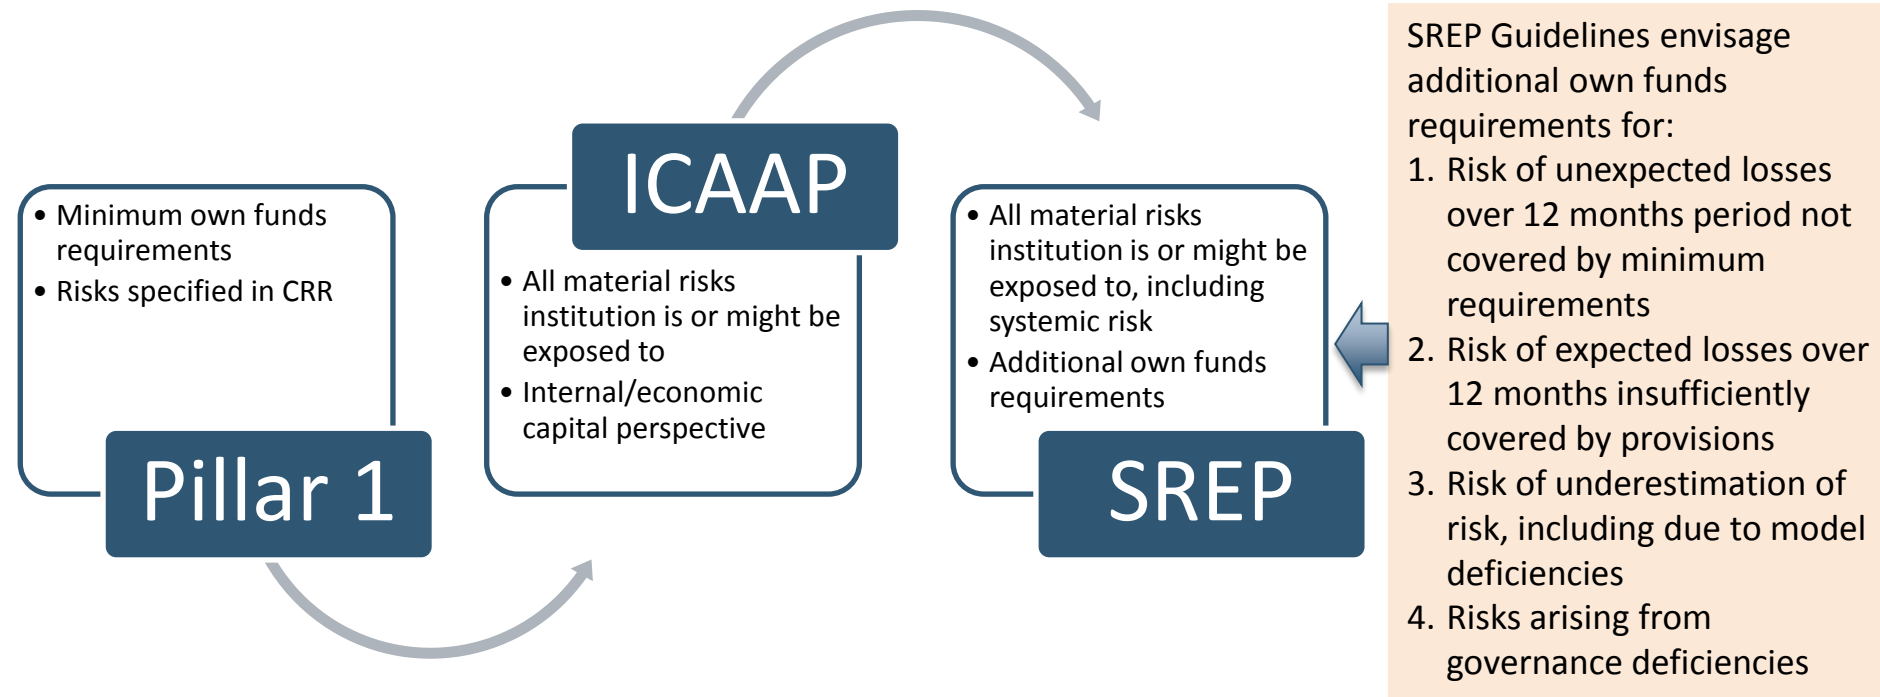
• Minimum own funds requirements
• Risks specified in CRR

Pillar 1

ICAAP

• All material risks institution is or might be exposed to
• Internal/economic capital perspective

• All material risks institution is or might be exposed to, including systemic risk
• Additional own funds requirements

SREP

SREP Guidelines envisage additional own funds requirements for:
1. Risk of unexpected losses over 12 months period not covered by minimum requirements
2. Risk of expected losses over 12 months insufficiently covered by provisions
3. Risk of underestimation of risk, including due to model deficiencies
4. Risks arising from governance deficiencies